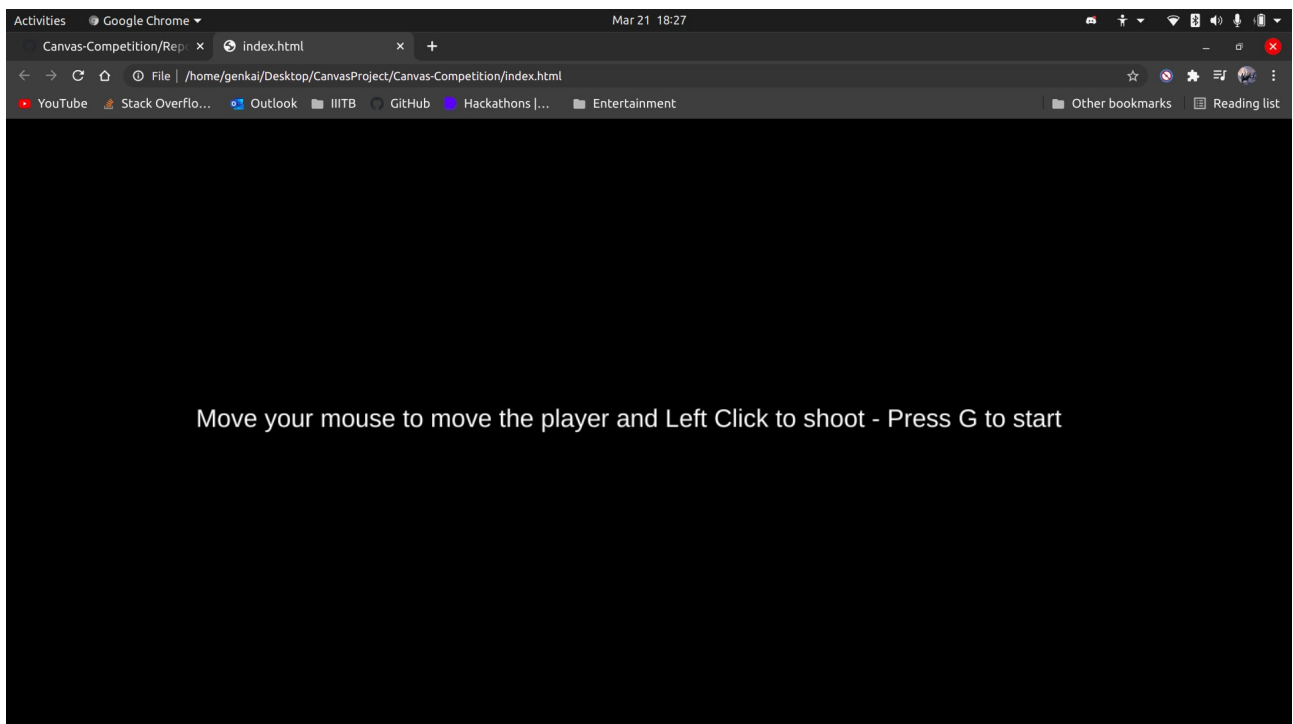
Activities Google Chrome ▾ Mar 21 18:27

Canvas-Competition/Rep × index.html × +

File | /home/genkai/Desktop/CanvasProject/Canvas-Competition/index.html

YouTube Stack Overflo... Outlook IIITB GitHub Hackathons |... Entertainment Other bookmarks Reading list

Move your mouse to move the player and Left Click to shoot - Press G to start